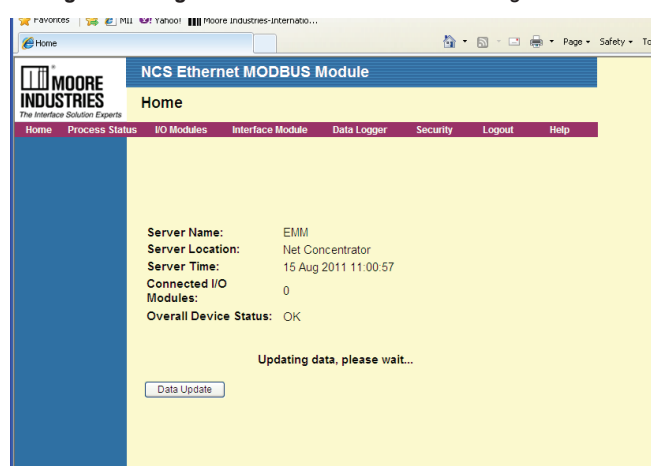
Favorites | MII Yahoo! Moore Industries-Internatio...

Home

Page ▾ Safety ▾ To

MOORE INDUSTRIES
The Interface Solution Experts

NCS Ethernet MODBUS Module

Home

Home | Process Status | I/O Modules | Interface Module | Data Logger | Security | Logout | Help

| | |
|---|---|
| **Server Name:** | EMM |
| **Server Location:** | Net Concentrator |
| **Server Time:** | 15 Aug 2011 11:00:57 |
| **Connected I/O Modules:** | 0 |
| **Overall Device Status:** | OK |

**Updating data, please wait...**

Data Update